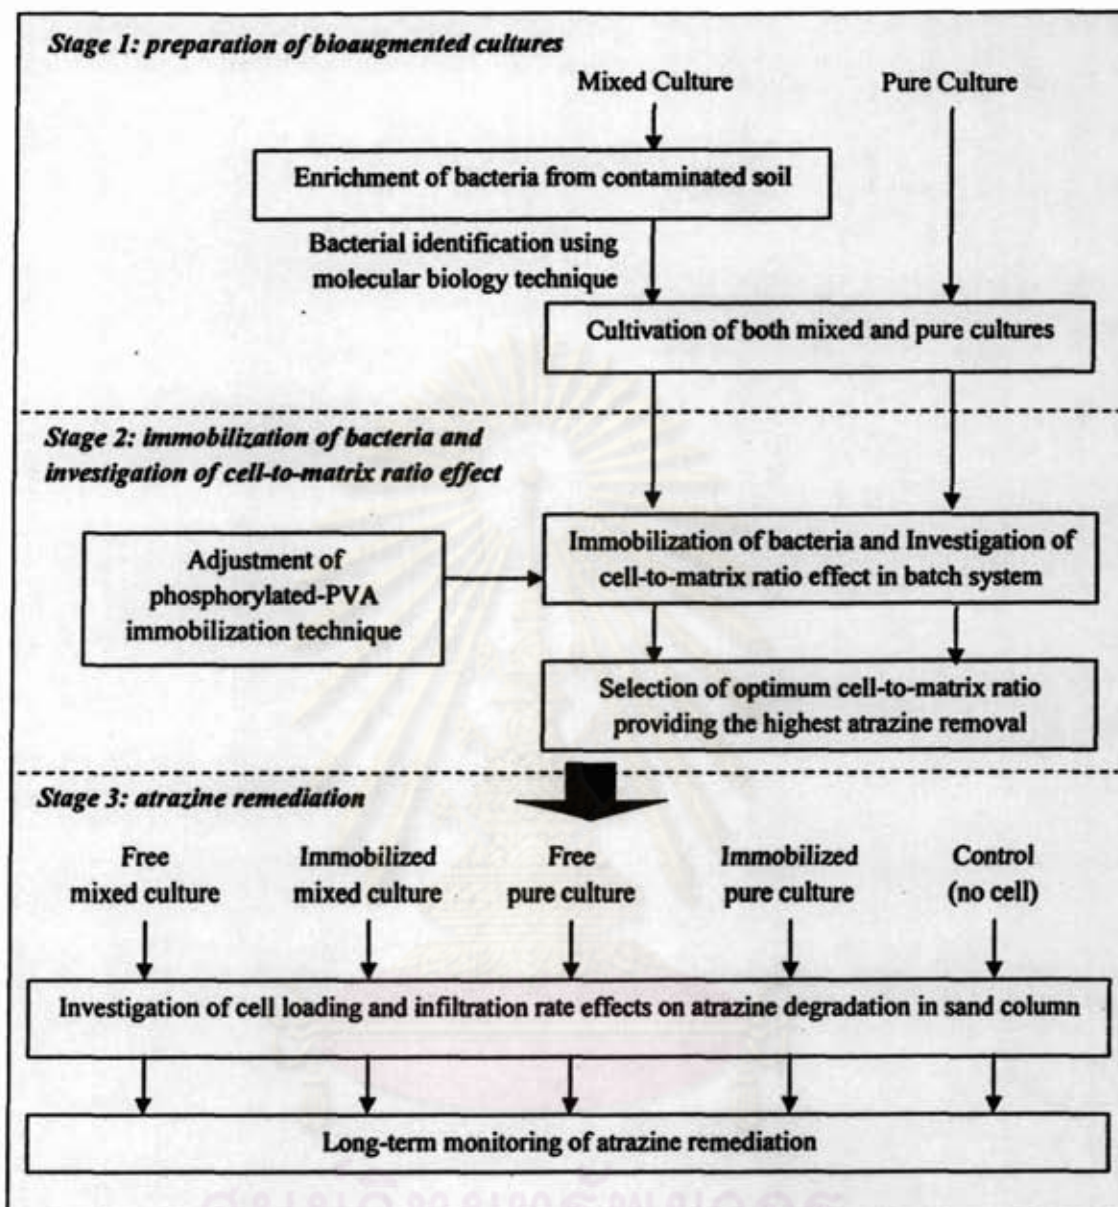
Stage 1: preparation of bioaugmented cultures

Mixed Culture

Pure Culture

Enrichment of bacteria from contaminated soil

Bacterial identification using molecular biology technique

Cultivation of both mixed and pure cultures

Stage 2: immobilization of bacteria and investigation of cell-to-matrix ratio effect

Adjustment of phosphorylated-PVA immobilization technique

Immobilization of bacteria and Investigation of cell-to-matrix ratio effect in batch system

Selection of optimum cell-to-matrix ratio providing the highest atrazine removal

Stage 3: atrazine remediation

Free mixed culture

Immobilized mixed culture

Free pure culture

Immobilized pure culture

Control (no cell)

Investigation of cell loading and infiltration rate effects on atrazine degradation in sand column

Long-term monitoring of atrazine remediation